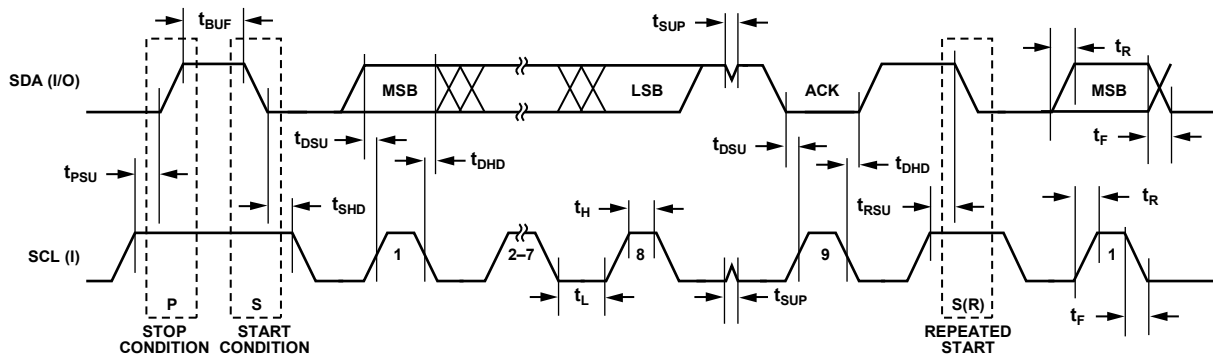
$t_{BUF}$

$t_{SUP}$

$t_R$

SDA (I/O)

MSB

LSB

ACK

MSB

$t_{DSU}$

$t_{DHD}$

$t_{DSU}$

$t_{DHD}$

$t_F$

$t_{PSU}$

$t_{SHD}$

$t_H$

$t_{RSU}$

$t_R$

SCL (I)

1

2–7

8

9

1

$t_L$

$t_{SUP}$

P

S

S(R)

$t_F$

STOP CONDITION

START CONDITION

REPEATED START